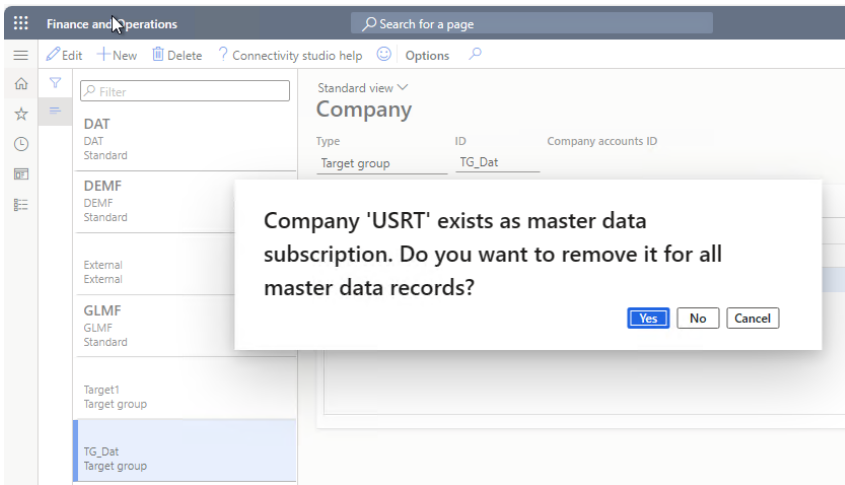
Finance and Operations

Search for a page

Edit New Delete Connectivity studio help Options

Filter

DAT
DAT
Standard

DEMF
DEMF
Standard

External
External

GLMF
GLMF
Standard

Target1
Target group

TG_Dat
Target group

Standard view

Company

Type
Target group

ID
TG_Dat

Company accounts ID

Company 'USRT' exists as master data subscription. Do you want to remove it for all master data records?

Yes No Cancel